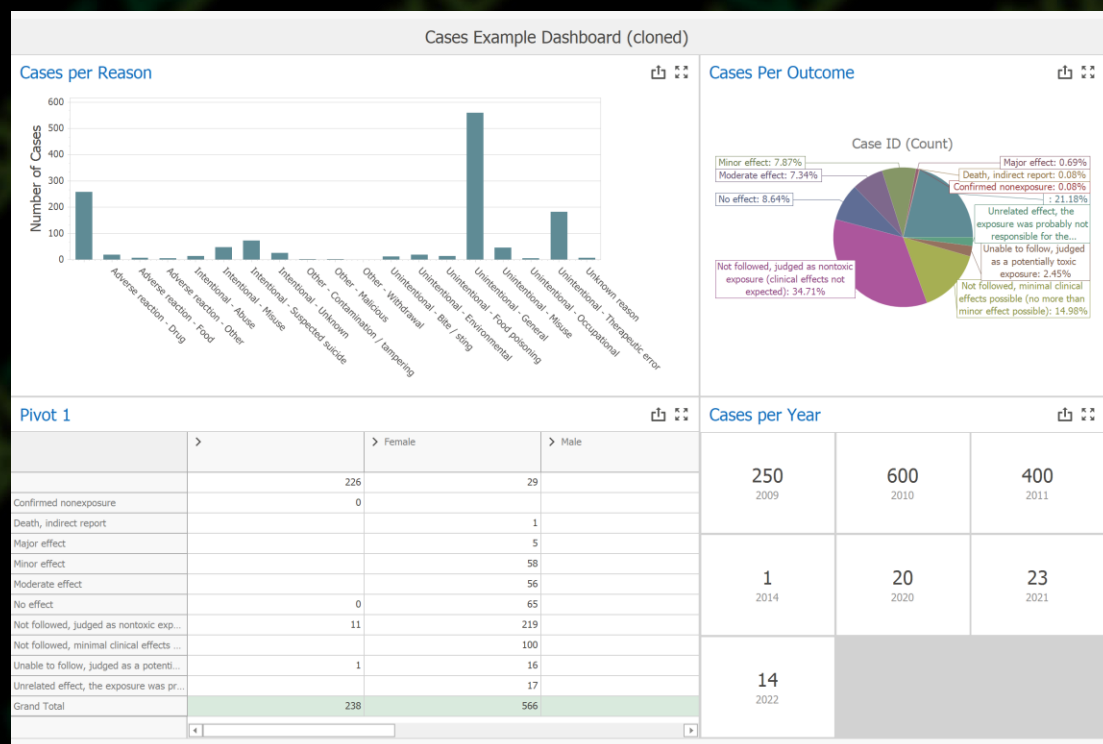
Cases Example Dashboard (cloned)

Cases per Reason

600
500
400
300
200
100
0

Number of Cases

Adverse reaction - Drug
Adverse reaction - Food
Adverse reaction - Other
Intentional - Abuse
Intentional - Misuse
Intentional - Suspected suicide
Intentional - Unknown
Other - Contamination / tampering
Other - Malicious
Other - Withdrawal
Unintentional - Bite / sting
Unintentional - Environmental
Unintentional - Food poisoning
Unintentional - General
Unintentional - Misuse
Unintentional - Occupational
Unintentional - Therapeutic error
Unknown reason

Cases Per Outcome

Case ID (Count)

Minor effect: 7.87%
Moderate effect: 7.34%
No effect: 8.64%
Major effect: 0.69%
Death, indirect report: 0.08%
Confirmed nonexposure: 0.08%
: 21.18%
Unrelated effect, the exposure was probably not responsible for the...
Unable to follow, judged as a potentially toxic exposure: 2.45%
Not followed, minimal clinical effects possible (no more than minor effect possible): 14.98%
Not followed, judged as nontoxic exposure (clinical effects not expected): 34.71%

Pivot 1

| | > | > Female | > Male |
|---|---|---|---|
| | 226 | 29 | |
| Confirmed nonexposure | 0 | | |
| Death, indirect report | | 1 | |
| Major effect | | 5 | |
| Minor effect | | 58 | |
| Moderate effect | | 56 | |
| No effect | 0 | 65 | |
| Not followed, judged as nontoxic exp... | 11 | 219 | |
| Not followed, minimal clinical effects ... | | 100 | |
| Unable to follow, judged as a potenti... | 1 | 16 | |
| Unrelated effect, the exposure was pr... | | 17 | |
| Grand Total | 238 | 566 | |

Cases per Year

250
2009
600
2010
400
2011
1
2014
20
2020
23
2021
14
2022